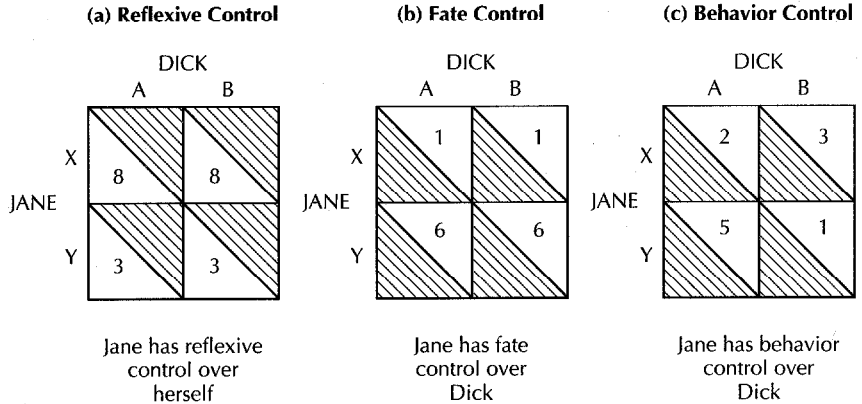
(a) Reflexive Control

DICK

A B

X

JANE

Y

8 8

3 3

Jane has reflexive control over herself

(b) Fate Control

DICK

A B

X

JANE

Y

1 1

6 6

Jane has fate control over Dick

(c) Behavior Control

DICK

A B

X

JANE

Y

2 3

5 1

Jane has behavior control over Dick